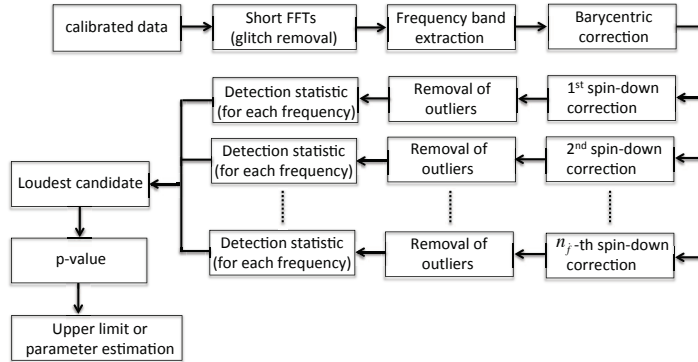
calibrated data

Short FFTs (glitch removal)

Frequency band extraction

Barycentric correction

Detection statistic (for each frequency)

Removal of outliers

1st spin-down correction

Detection statistic (for each frequency)

Removal of outliers

2nd spin-down correction

Loudest candidate

Detection statistic (for each frequency)

Removal of outliers

$n_j$-th spin-down correction

p-value

Upper limit or parameter estimation